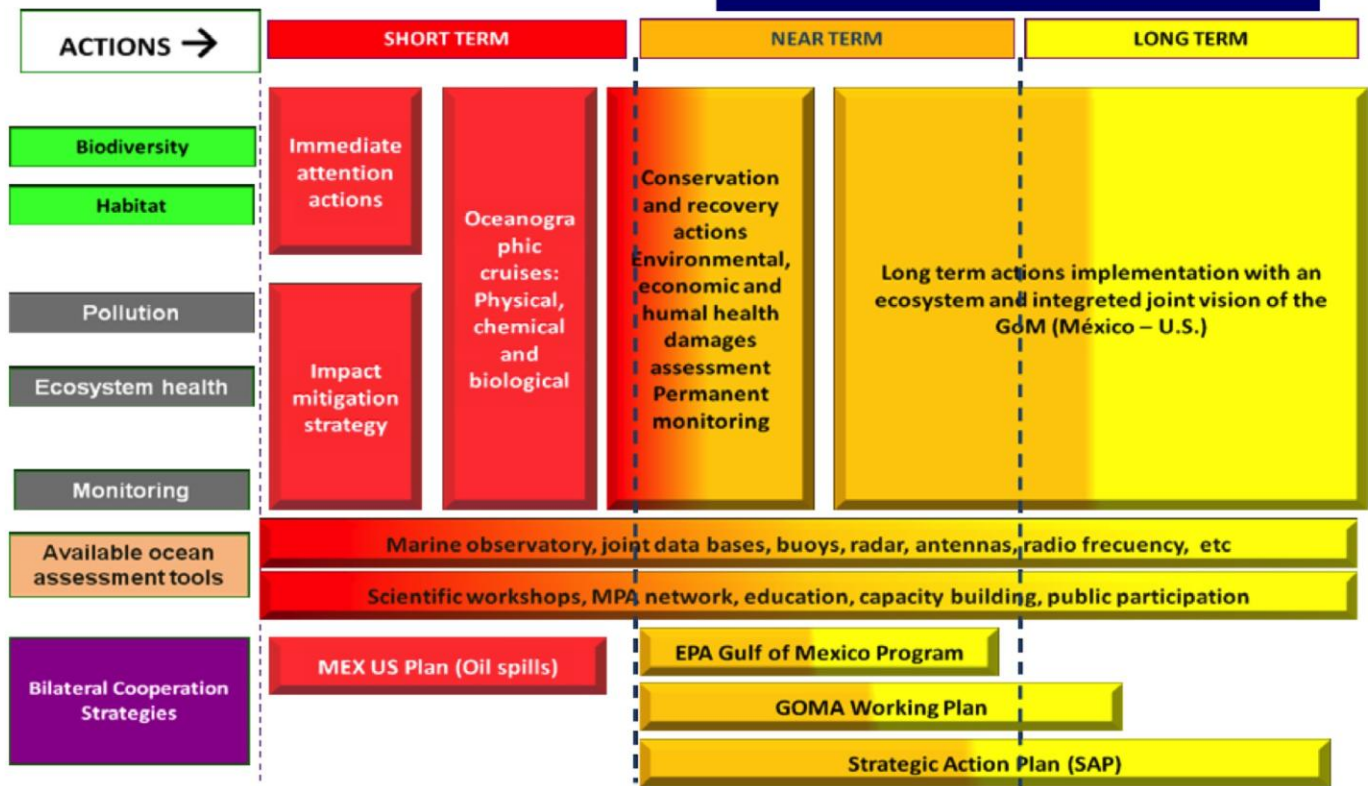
ACTIONS →

SHORT TERM

NEAR TERM

LONG TERM

Biodiversity

Habitat

Pollution

Ecosystem health

Monitoring

Immediate attention actions

Impact mitigation strategy

Oceanographic cruises: Physical, chemical and biological

Conservation and recovery actions Environmental, economic and humal health damages assessment Permanent monitoring

Long term actions implementation with an ecosystem and integreted joint vision of the GoM (México – U.S.)

Available ocean assessment tools

Marine observatory, joint data bases, buoys, radar, antennas, radio frecuency, etc

Scientific workshops, MPA network, education, capacity building, public participation

Bilateral Cooperation Strategies

MEX US Plan (Oil spills)

EPA Gulf of Mexico Program

GOMA Working Plan

Strategic Action Plan (SAP)